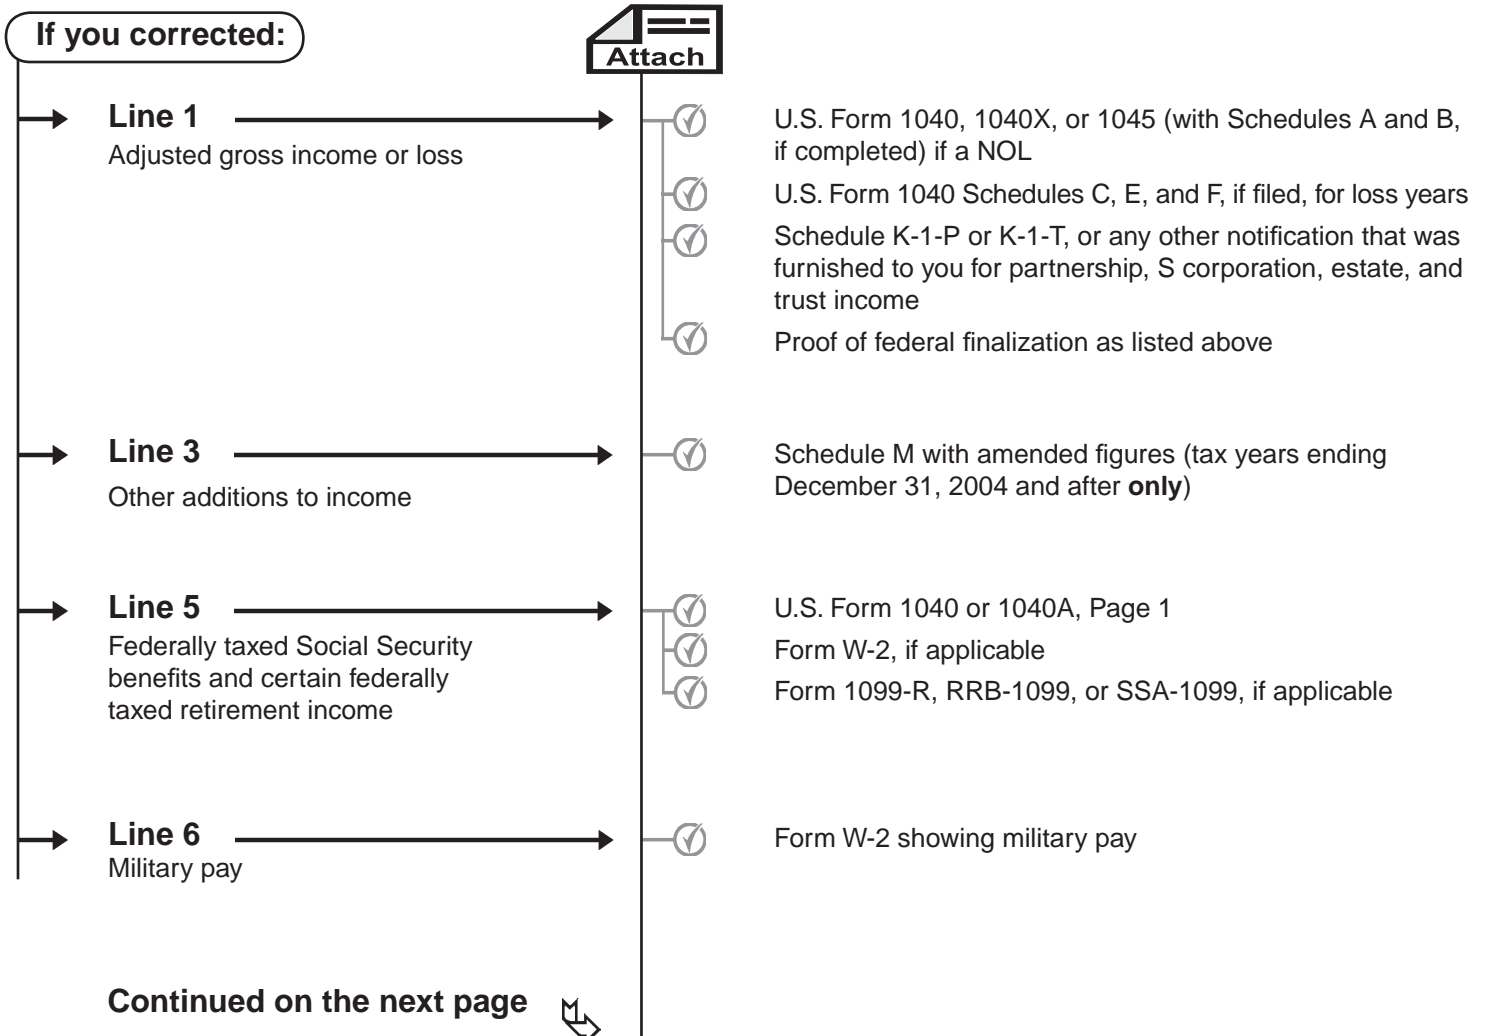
If you correcte d:

Attach

Line 1
Adjusted gross income or loss

U.S. Form 1040, 1040X, or 1045 (with Schedules A and B, if completed) if a NOL

U.S. Form 1040 Schedules C, E, and F, if filed, for loss years

Schedule K-1-P or K-1-T, or any other notification that was furnished to you for partnership, S corporation, estate, and trust income

Proof of federal finalization as listed above

Line 3
Other additions to income

Schedule M with amended figures (tax years ending December 31, 2004 and after **only**)

Line 5
Federally taxed Social Security benefits and certain federally taxed retirement income

U.S. Form 1040 or 1040A, Page 1

Form W-2, if applicable

Form 1099-R, RRB-1099, or SSA-1099, if applicable

Line 6
Military pay

Form W-2 showing military pay

Continued on the next page